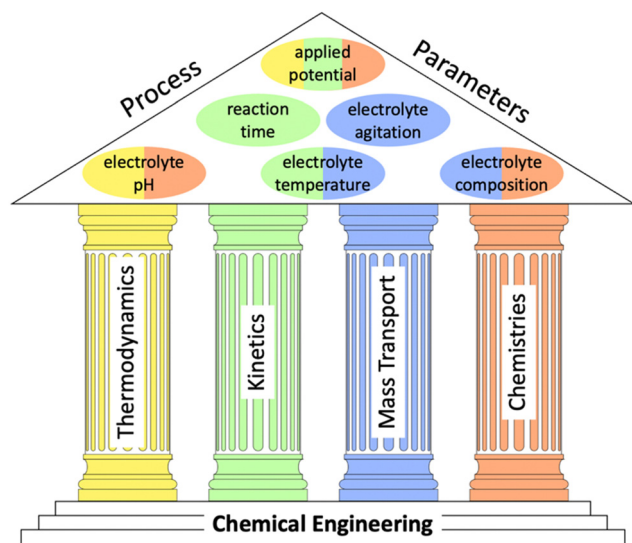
Process Parameters

applied potential

reaction time

electrolyte agitation

electrolyte pH

electrolyte temperature

electrolyte composition

Thermodynamics

Kinetics

Mass Transport

Chemistries

Chemical Engineering